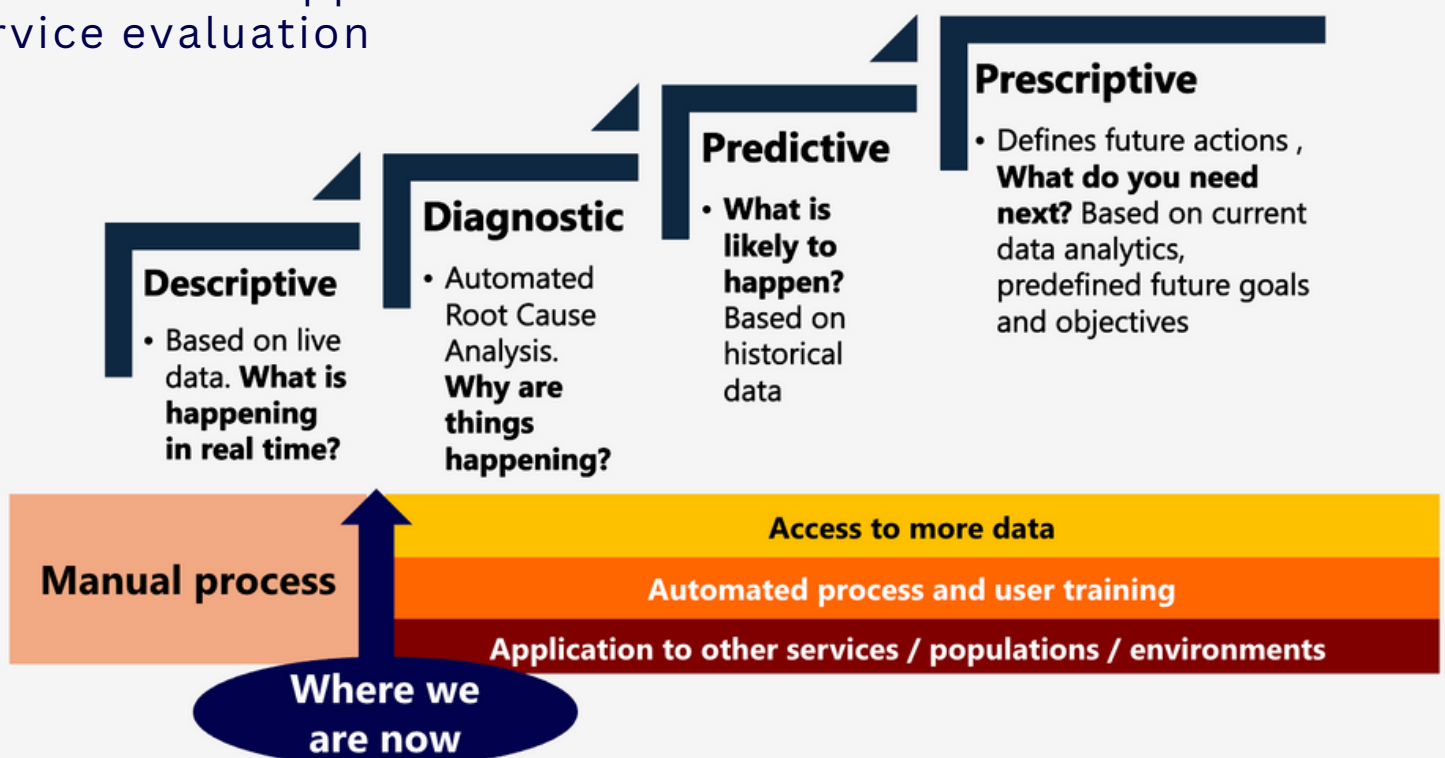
rvice evaluation

Descriptive
• Based on live data. **What is happening in real time?**

Diagnostic
• Automated Root Cause Analysis. **Why are things happening?**

Predictive
• **What is likely to happen?** Based on historical data

Prescriptive
• Defines future actions , **What do you need next?** Based on current data analytics, predefined future goals and objectives

Manual process

Access to more data

Automated process and user training

Application to other services / populations / environments

Where we are now